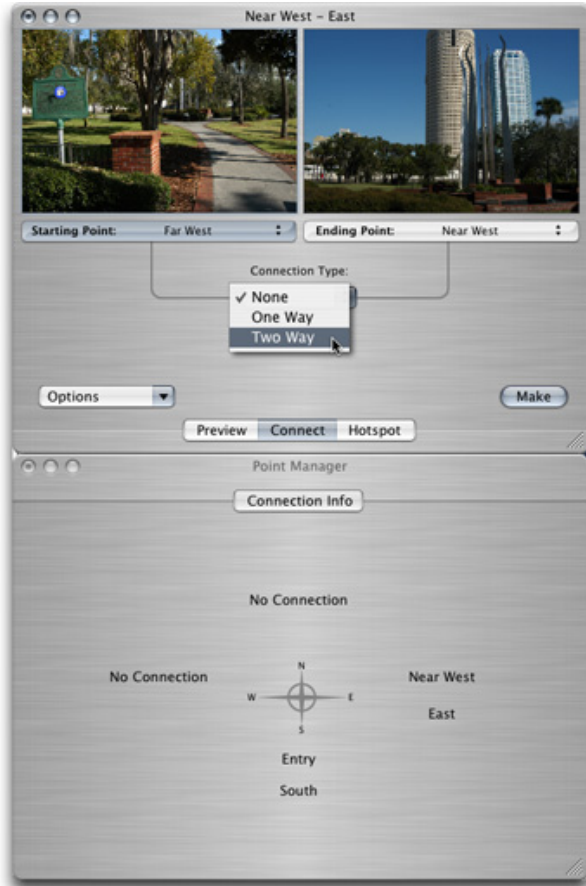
Near West - East

Starting Point: Far West

Ending Point: Near West

Connection Type:

✓ None
One Way
Two Way

Options

Make

Preview Connect Hotspot

Point Manager

Connection Info

No Connection

No Connection

N
W E
S

Near West

East

Entry

South